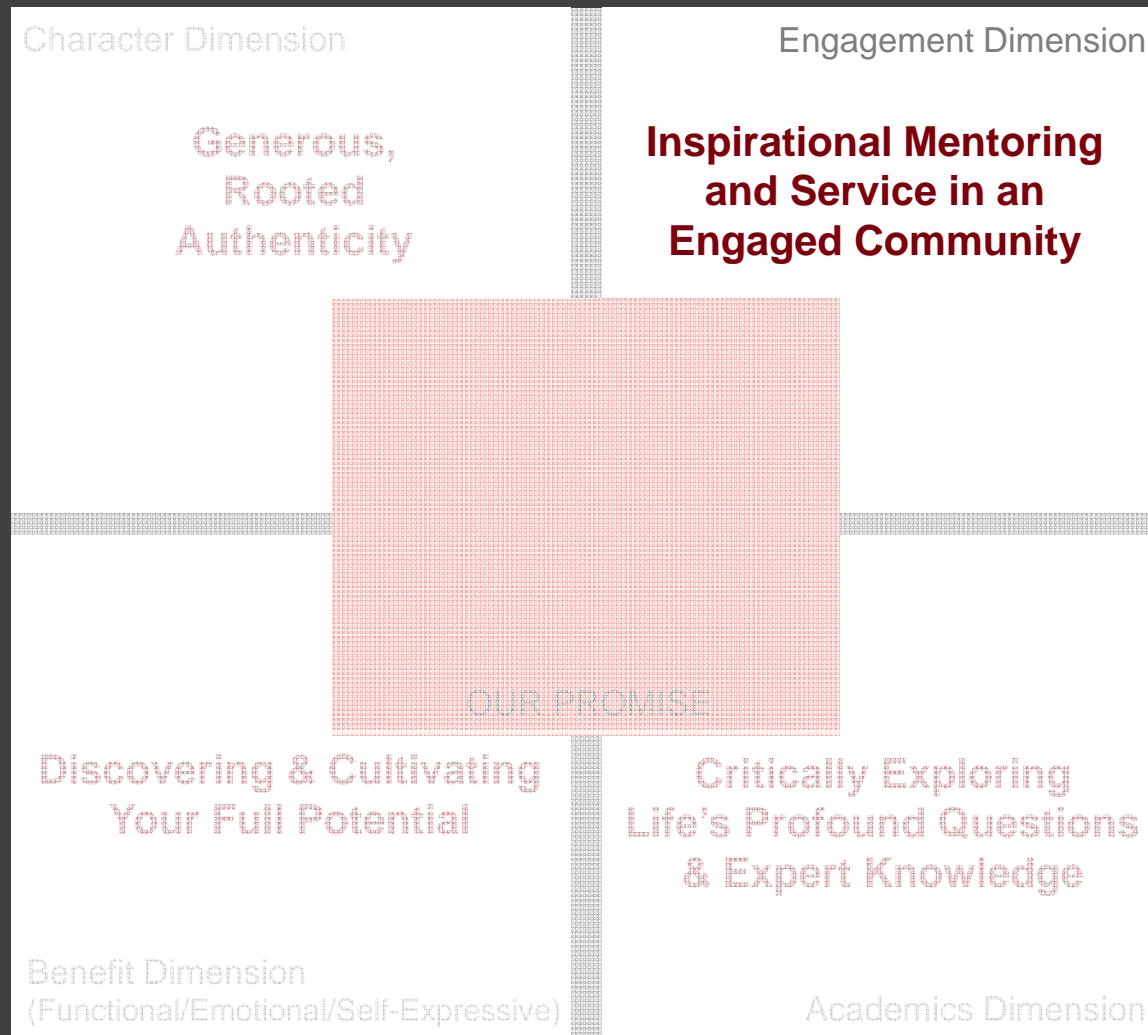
Character Dimension

Engagement Dimension

Generous, Rooted Authenticity

Inspirational Mentoring and Service in an Engaged Community

OUR PROMISE

Discovering & Cultivating Your Full Potential

Critically Exploring Life's Profound Questions & Expert Knowledge

Benefit Dimension (Functional/Emotional/Self-Expressive)

Academics Dimension